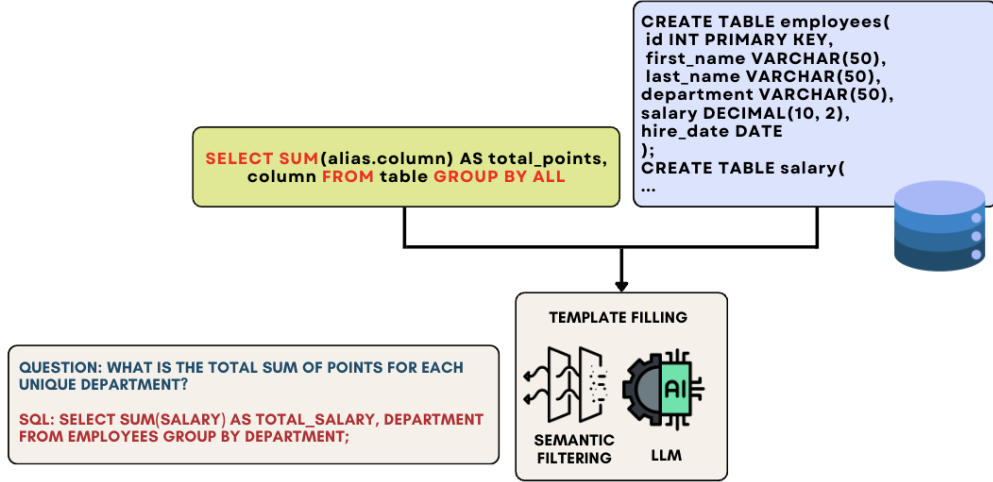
CREATE TABLE employees(
id INT PRIMARY KEY,
first_name VARCHAR(50),
last_name VARCHAR(50),
department VARCHAR(50),
salary DECIMAL(10, 2),
hire_date DATE
);
CREATE TABLE salary(
...

SELECT SUM(alias.column) AS total_points, column FROM table GROUP BY ALL

TEMPLATE FILLING

AI

SEMANTIC FILTERING

LLM

QUESTION: WHAT IS THE TOTAL SUM OF POINTS FOR EACH UNIQUE DEPARTMENT?

SQL: SELECT SUM(SALARY) AS TOTAL_SALARY, DEPARTMENT FROM EMPLOYEES GROUP BY DEPARTMENT;